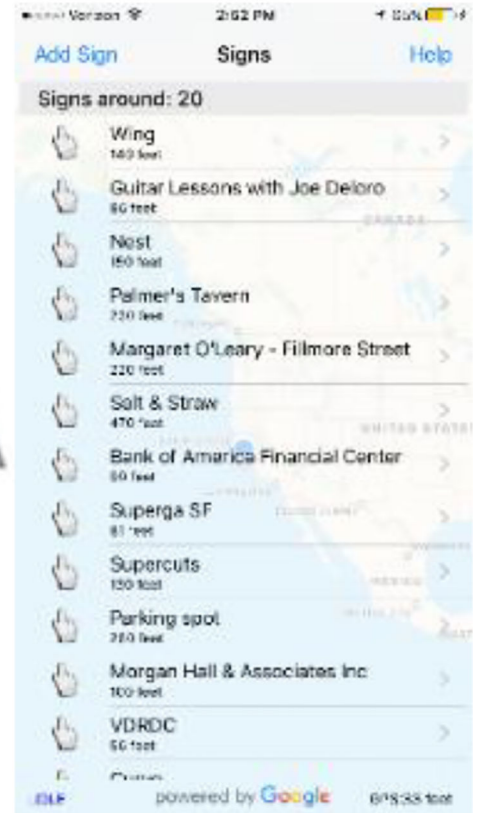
Verizon 2:52 PM 55%

Add Sign Signs Help

Signs around: 20

Wing
140 feet

Guitar Lessons with Joe Deloro
60 feet

Nest
150 feet

Palmer's Tavern
220 feet

Margaret O'Leary - Fillmore Street
220 feet

Salt & Straw
470 feet

Bank of America Financial Center
50 feet

Superga SF
61 feet

Supercuts
150 feet

Parking spot
200 feet

Morgan Hall & Associates Inc
100 feet

VDRDC
50 feet

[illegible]

IDLE powered by Google 678:33 feet